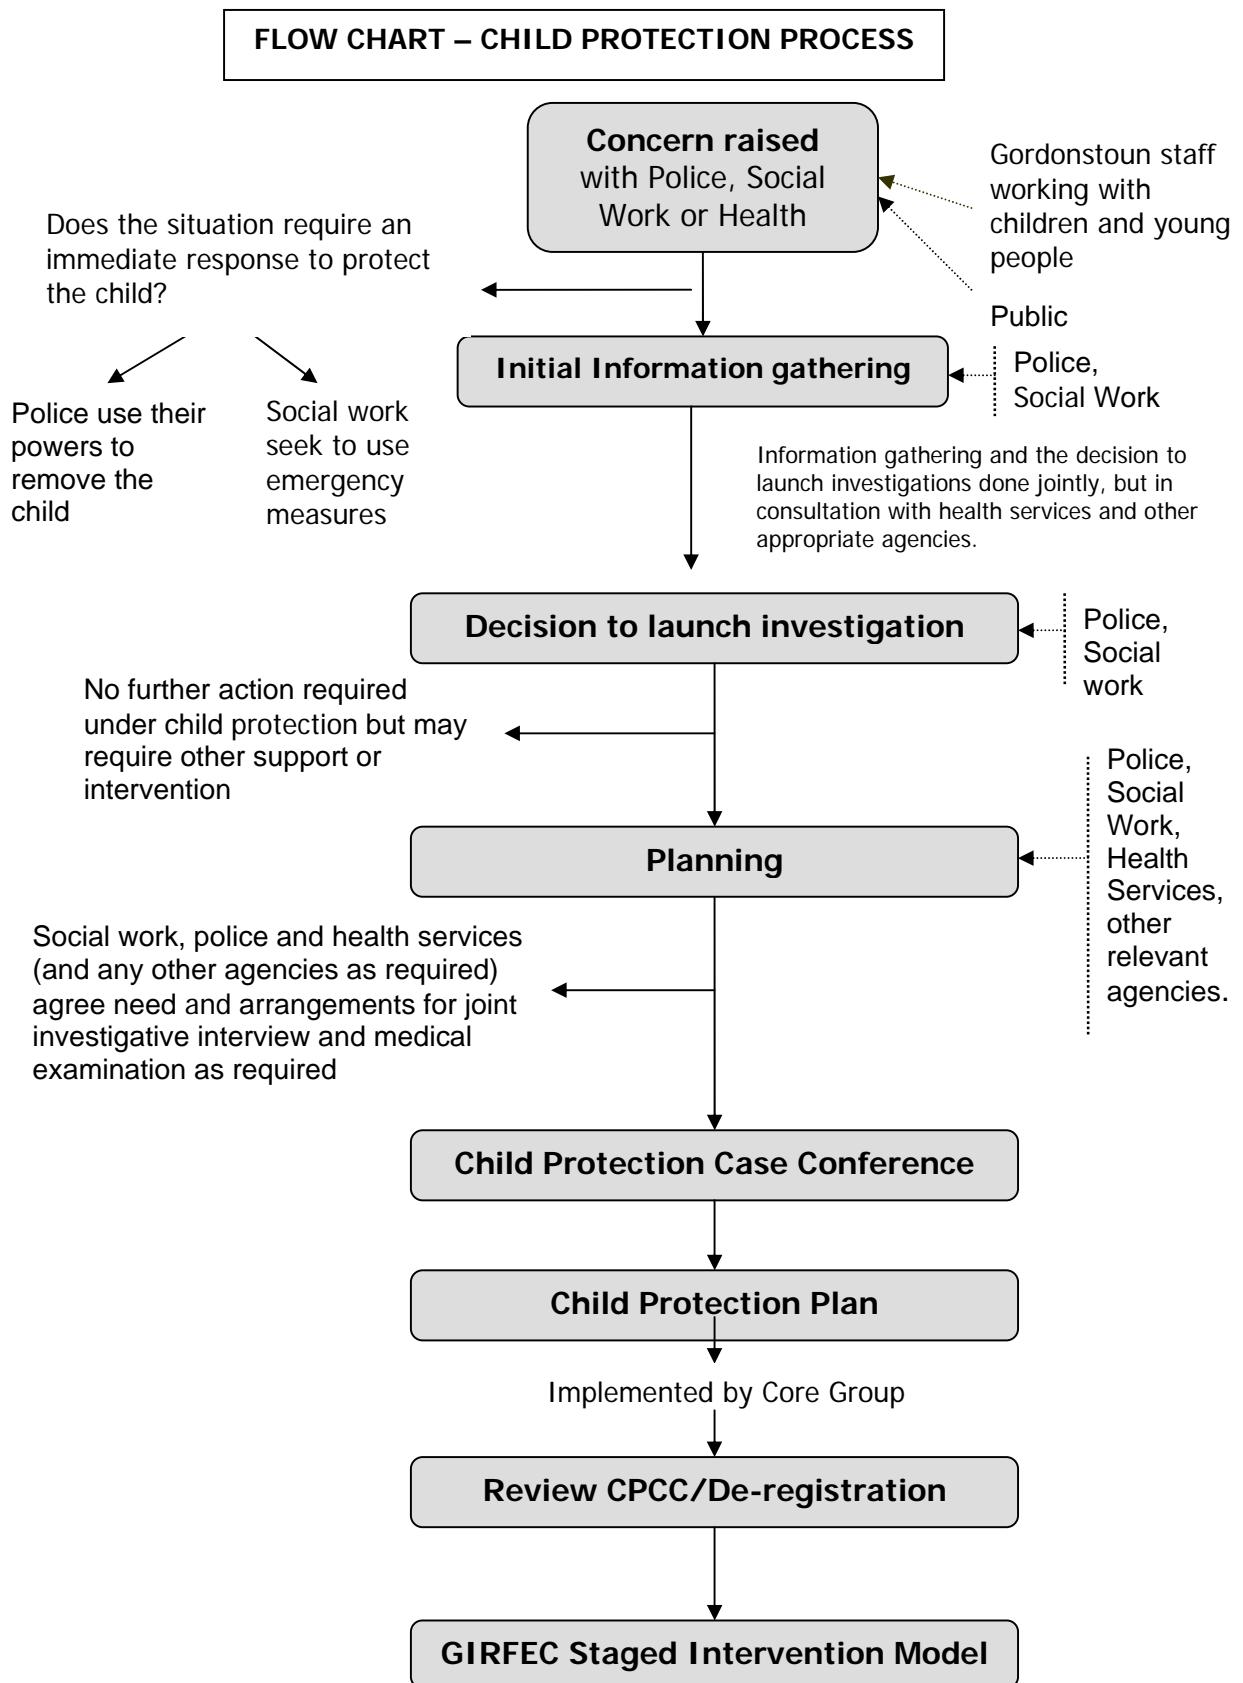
FLOW CHART – CHILD PROTECTION PROCESS

Concern raised with Police, Social Work or Health

Gordonstoun staff working with children and young people

Public

Does the situation require an immediate response to protect the child?

Police use their powers to remove the child

Social work seek to use emergency measures

Initial Information gathering

Police, Social Work

Information gathering and the decision to launch investigations done jointly, but in consultation with health services and other appropriate agencies.

Decision to launch investigation

Police, Social work

No further action required under child protection but may require other support or intervention

Planning

Police, Social Work, Health Services, other relevant agencies.

Social work, police and health services (and any other agencies as required) agree need and arrangements for joint investigative interview and medical examination as required

Child Protection Case Conference

Child Protection Plan

Implemented by Core Group

Review CPCC/De-registration

GIRFEC Staged Intervention Model